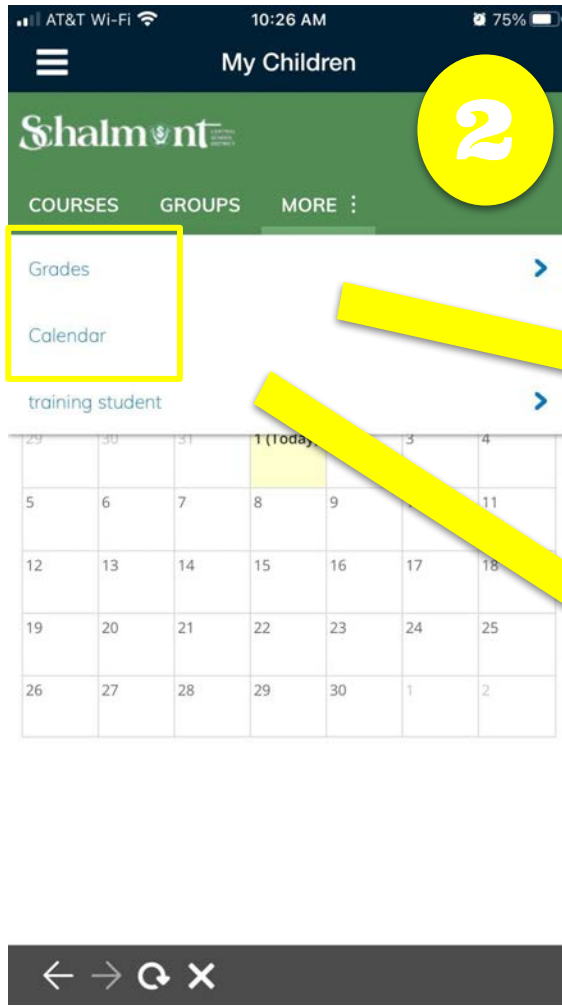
AT&T Wi-Fi 10:26 AM 75%

My Children

Schalmont

2

COURSES GROUPS MORE ⋮

Grades

Calendar

training student

| 29 | 30 | 31 | 1 (Today) | | 3 | 4 |
|---|---|---|---|---|---|---|
| 5 | 6 | 7 | 8 | 9 | | 11 |
| 12 | 13 | 14 | 15 | 16 | 17 | 18 |
| 19 | 20 | 21 | 22 | 23 | 24 | 25 |
| 26 | 27 | 28 | 29 | 30 | 1 | 2 |